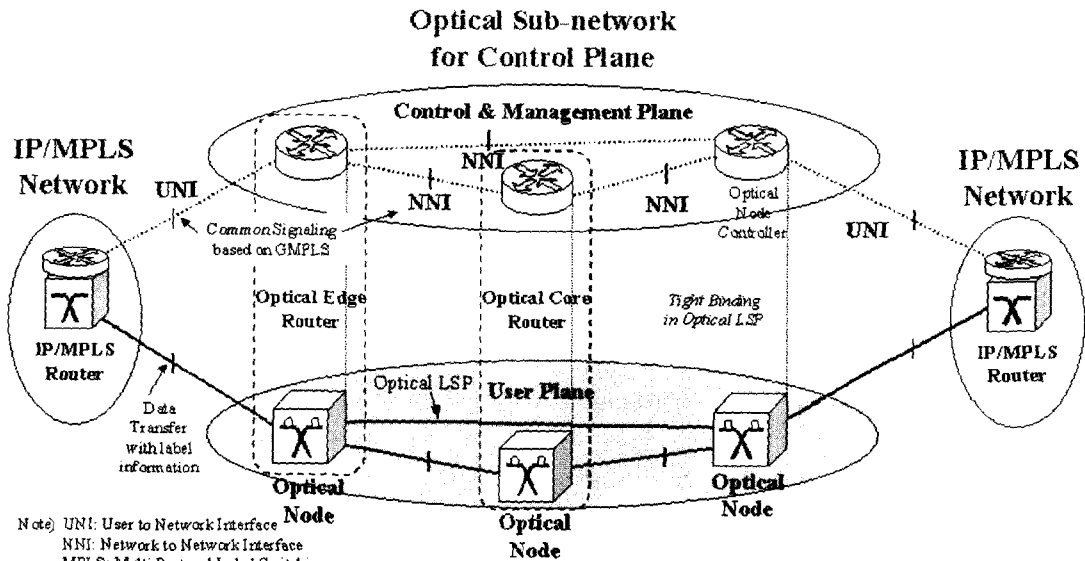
Optical Sub-network for Control Plane

Control & Management Plane

IP/MPLS Network

IP/MPLS Network

UNI

NNI

NNI

NNI

Optical Node Controller

UNI

Common Signaling based on GMPLS

IP/MPLS Router

Optical Edge Router

Optical Core Router

Tight Binding in Optical LSP

IP/MPLS Router

Data Transfer with label information

Optical LSP

User Plane

Optical Node

Optical Node

Optical Node

Note) UNI: User to Network Interface
NNI: Network to Network Interface
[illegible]